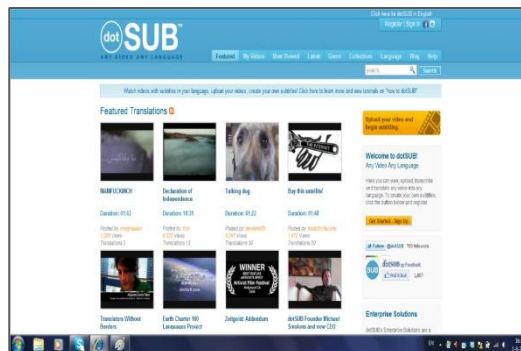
Click here for dotSUB in Español
Register | Sign in

dotSUB
ANY VIDEO ANY LANGUAGE

Featured My Videos Most Viewed Latest Genre Collections Language Blog Help

search Search

Watch videos with subtitles in your language, upload your videos, create your own subtitles! Click here to learn more and see tutorials on "How to dotSUB"

Featured Translations

Upload your video and begin subtitling.

BAMFUCKINCH
Duration: 01:43
Posted by: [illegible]
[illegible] Views
Translations 2

Declaration of Independence
Duration: 18:31
Posted by: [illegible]
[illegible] Views
Translations 13

Talking dog
Duration: 01:22
Posted by: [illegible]
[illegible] Views
Translations 30

Buy this satellite!
Duration: 01:48
Posted by: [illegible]
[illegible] Views
Translations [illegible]

Welcome to dotSUB!
Any Video Any Language

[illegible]

Get Started - Sign Up

Follow @dotSUB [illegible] followers

dotsub on Facebook
Like

WINNER

Translators Without Borders

Earth Charter 100 Languages Project

Zeitgeist: Addendum

dotSUB Founder Michael Smolens and now CEO

Enterprise Solutions
dotSUB's Enterprise Solutions are a